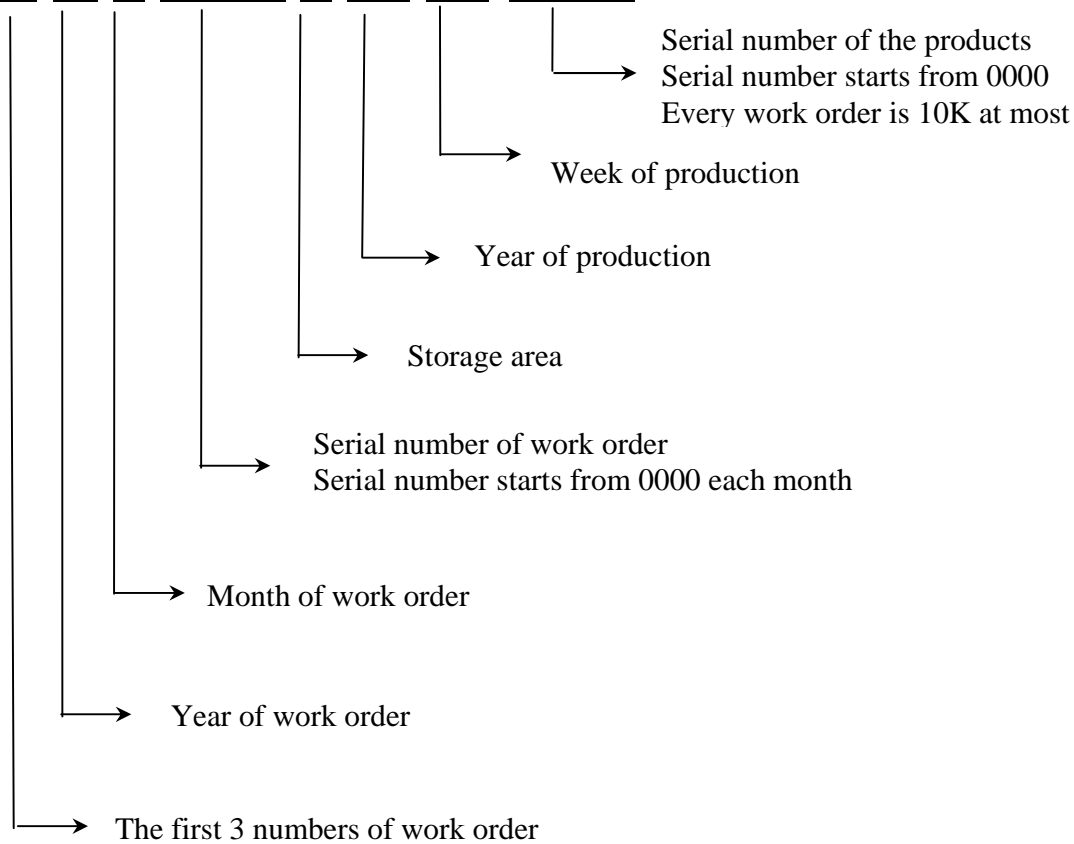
Serial number of the products
Serial number starts from 0000
Every work order is 10K at most

Week of production

Year of production

Storage area

Serial number of work order
Serial number starts from 0000 each month

Month of work order

Year of work order

The first 3 numbers of work order